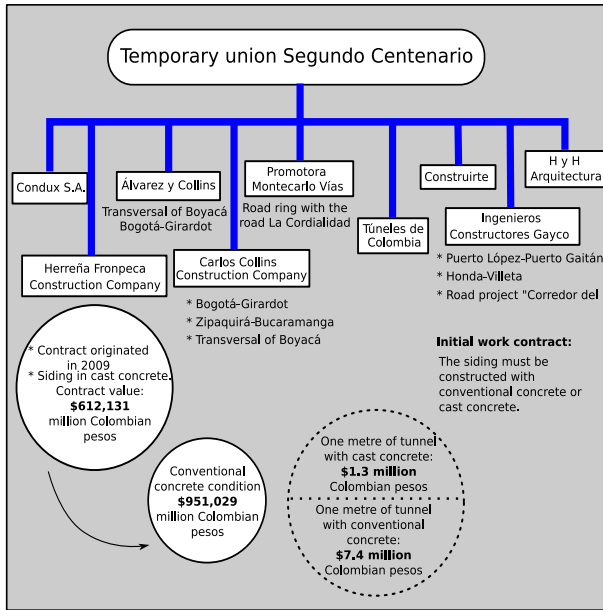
Temporary union Segundo Centenario

Condux S.A.

Herreña Fronpeca Construction Company

Álvarez y Collins

Transversal of Boyacá Bogotá-Girardot

Carlos Collins Construction Company

* Bogotá-Girardot
* Zipaquirá-Bucaramanga
* Transversal of Boyacá

Promotora Montecarlo Vías

Road ring with the road La Cordialidad

Túneles de Colombia

Construirte

Ingenieros Constructores Gayco

* Puerto López-Puerto Gaitán
* Honda-Villeta
* Road project "Corredor del

H y H Arquitectura

* Contract originated in 2009
* Siding in cast concrete.
Contract value:
**$612,131**
million Colombian pesos

Conventional concrete condition
**$951,029**
million Colombian pesos

**Initial work contract:**

The siding must be constructed with conventional concrete or cast concrete.

One metre of tunnel with cast concrete:
**$1.3 million**
Colombian pesos

One metre of tunnel with conventional concrete:
**$7.4 million**
Colombian pesos